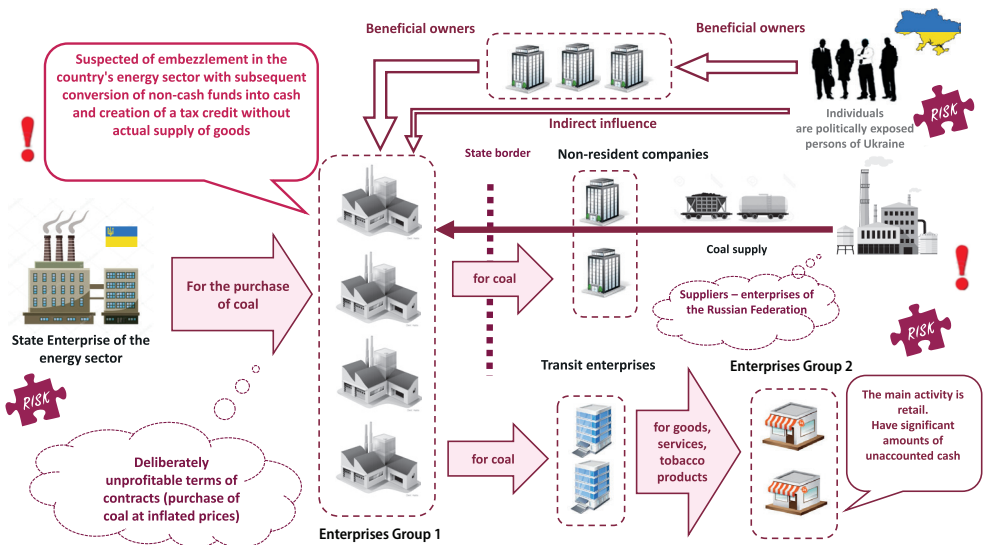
Beneficial owners

Beneficial owners

Suspected of embezzlement in the country's energy sector with subsequent conversion of non-cash funds into cash and creation of a tax credit without actual supply of goods

Indirect influence

Individuals are politically exposed persons of Ukraine

RISK

State border

Non-resident companies

Coal supply

State Enterprise of the energy sector

For the purchase of coal

for coal

Suppliers – enterprises of the Russian Federation

RISK

RISK

Transit enterprises

Enterprises Group 2

The main activity is retail. Have significant amounts of unaccounted cash

for coal

for goods, services, tobacco products

Deliberately unprofitable terms of contracts (purchase of coal at inflated prices)

Enterprises Group 1